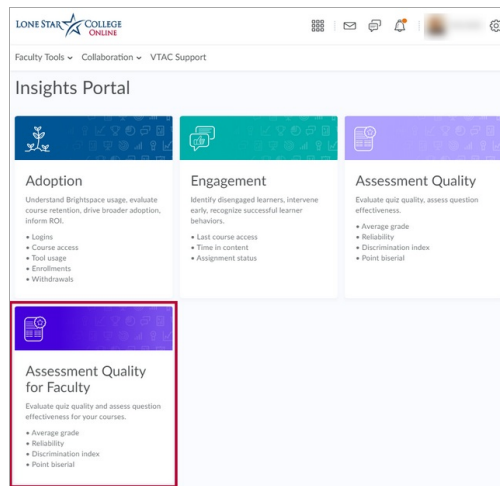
LONE STAR COLLEGE
ONLINE

Faculty Tools ⌄ Collaboration ⌄ VTAC Support

Insights Portal

Adoption

Understand Brightspace usage, evaluate course retention, drive broader adoption, inform ROI.

• Logins
• Course access
• Tool usage
• Enrollments
• Withdrawals

Engagement

Identify disengaged learners, intervene early, recognize successful learner behaviors.

• Last course access
• Time in content
• Assignment status

Assessment Quality

Evaluate quiz quality, assess question effectiveness.

• Average grade
• Reliability
• Discrimination index
• Point biserial

Assessment Quality for Faculty

Evaluate quiz quality and assess question effectiveness for your courses.

• Average grade
• Reliability
• Discrimination index
• Point biserial